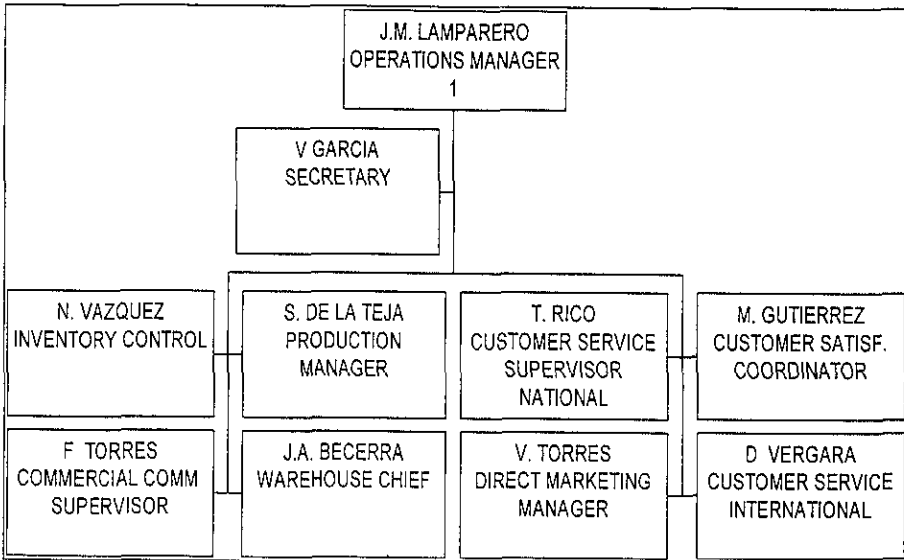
J.M. LAMPARERO
OPERATIONS MANAGER
1

V GARCIA
SECRETARY

N. VAZQUEZ
INVENTORY CONTROL

S. DE LA TEJA
PRODUCTION
MANAGER

T. RICO
CUSTOMER SERVICE
SUPERVISOR
NATIONAL

M. GUTIERREZ
CUSTOMER SATISF.
COORDINATOR

F TORRES
COMMERCIAL COMM
SUPERVISOR

J.A. BECERRA
WAREHOUSE CHIEF

V. TORRES
DIRECT MARKETING
MANAGER

D VERGARA
CUSTOMER SERVICE
INTERNATIONAL